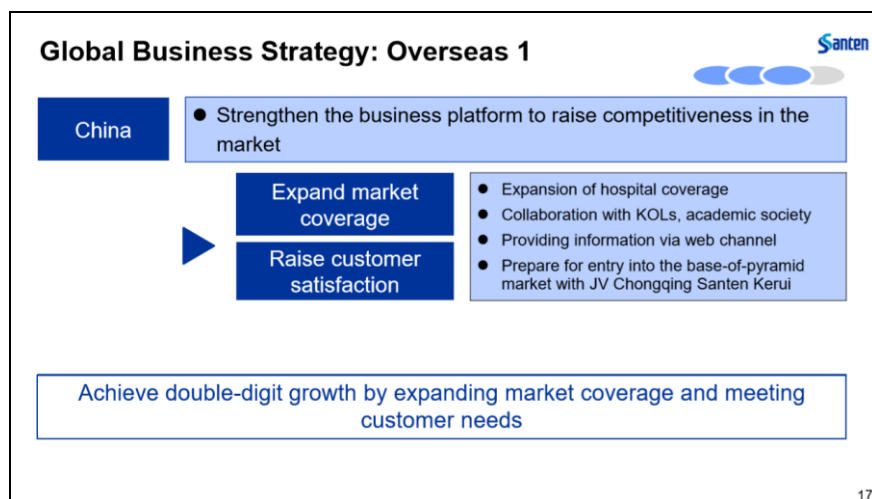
Global Business Strategy: Overseas 1

Santen

China

● Strengthen the business platform to raise competitiveness in the market

Expand market coverage

Raise customer satisfaction

● Expansion of hospital coverage
● Collaboration with KOLs, academic society
● Providing information via web channel
● Prepare for entry into the base-of-pyramid market with JV Chongqing Santen Kerui

Achieve double-digit growth by expanding market coverage and meeting customer needs

17